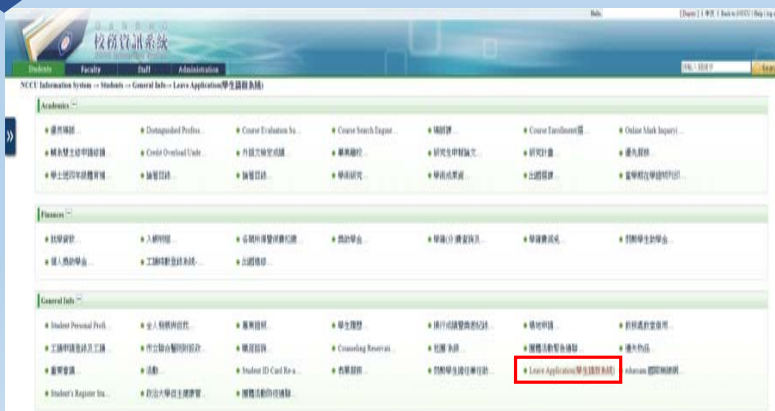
校務資訊系統

Hello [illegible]

[English] | 中文 | Back to NCCU | Help | Log out

Students Faculty Staff Administration

Search

NCCU Information System -> Students -> General Info -> Leave Application(學生請假系統)

Academics

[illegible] Distinguished Profes... Course Evaluation Su... Course Search Engine... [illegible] Course Enrollment(選... Online Mark Inquiry(...

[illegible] Credit Overload Unde... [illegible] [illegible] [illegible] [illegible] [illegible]

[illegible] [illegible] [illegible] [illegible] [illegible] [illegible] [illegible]

Finances

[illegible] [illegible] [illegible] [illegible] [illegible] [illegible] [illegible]

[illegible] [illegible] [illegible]

General Info

Student Personal Profi... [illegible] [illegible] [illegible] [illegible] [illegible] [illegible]

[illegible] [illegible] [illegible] Counseling Reservati... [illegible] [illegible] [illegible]

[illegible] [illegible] Student ID Card Re-a... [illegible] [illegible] Leave Application(學生請假系統) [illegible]

Student's Register Inn... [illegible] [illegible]